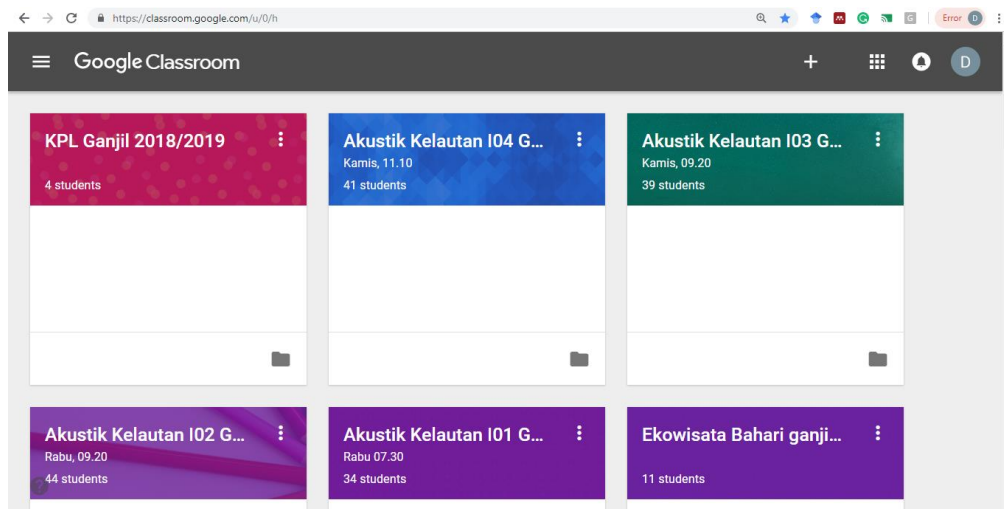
https://classroom.google.com/u/0/h

Error D

Google Classroom

D

KPL Ganjil 2018/2019
4 students

Akustik Kelautan I04 G...
Kamis, 11.10
41 students

Akustik Kelautan I03 G...
Kamis, 09.20
39 students

Akustik Kelautan I02 G...
Rabu, 09.20
44 students

Akustik Kelautan I01 G...
Rabu 07.30
34 students

Ekowisata Bahari ganji...
11 students